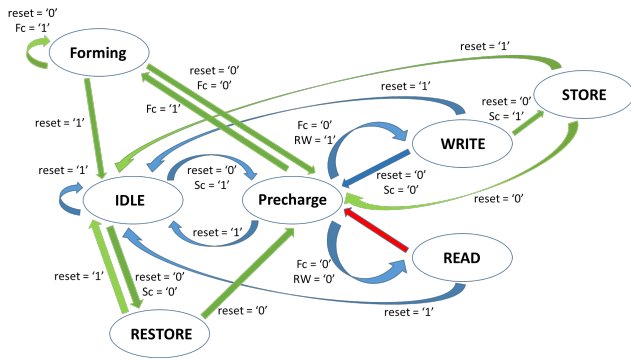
reset = '0'
Fc = '1'

Forming

reset = '1'

reset = '0'
Fc = '0'

Fc = '1'

reset = '1'

STORE

reset = '1'

reset = '0'
Sc = '1'

Fc = '0'
RW = '1'

WRITE

reset = '1'

IDLE

reset = '0'
Sc = '1'

Precharge

reset = '0'
Sc = '0'

reset = '0'

reset = '1'

Fc = '0'
RW = '0'

READ

reset = '1'

reset = '0'
Sc = '0'

reset = '0'

reset = '1'

RESTORE